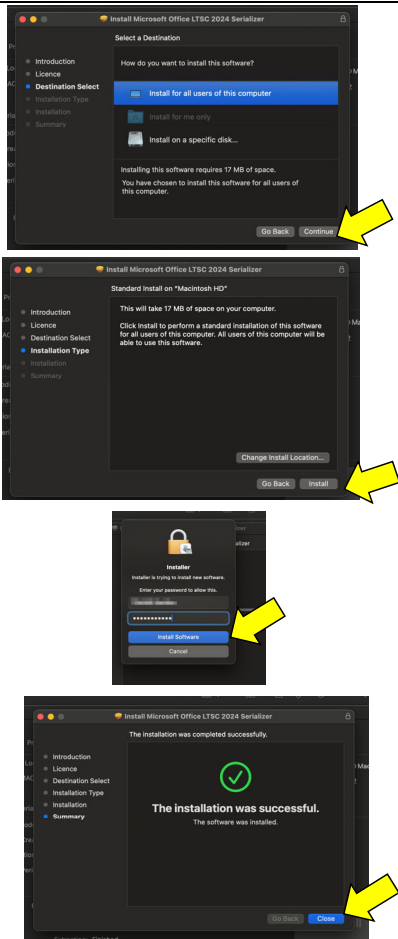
Install Microsoft Office LTSC 2024 Serializer

Select a Destination

Introduction
Licence
Destination Select
Installation Type
Installation
Summary

How do you want to install this software?

Install for all users of this computer
Install for me only
Install on a specific disk...

Installing this software requires 17 MB of space.
You have chosen to install this software for all users of this computer.

Go Back
Continue

Install Microsoft Office LTSC 2024 Serializer

Standard Install on "Macintosh HD"

Introduction
Licence
Destination Select
Installation Type
Installation
Summary

This will take 17 MB of space on your computer.

Click Install to perform a standard installation of this software for all users of this computer. All users of this computer will be able to use this software.

Change Install Location...
Go Back
Install

Installer
Installer is trying to install new software.
Enter your password to allow this.
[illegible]
••••••••••••
Install Software
Cancel

Install Microsoft Office LTSC 2024 Serializer

The installation was completed successfully.

Introduction
Licence
Destination Select
Installation Type
Installation
Summary

The installation was successful.
The software was installed.

Go Back
Close